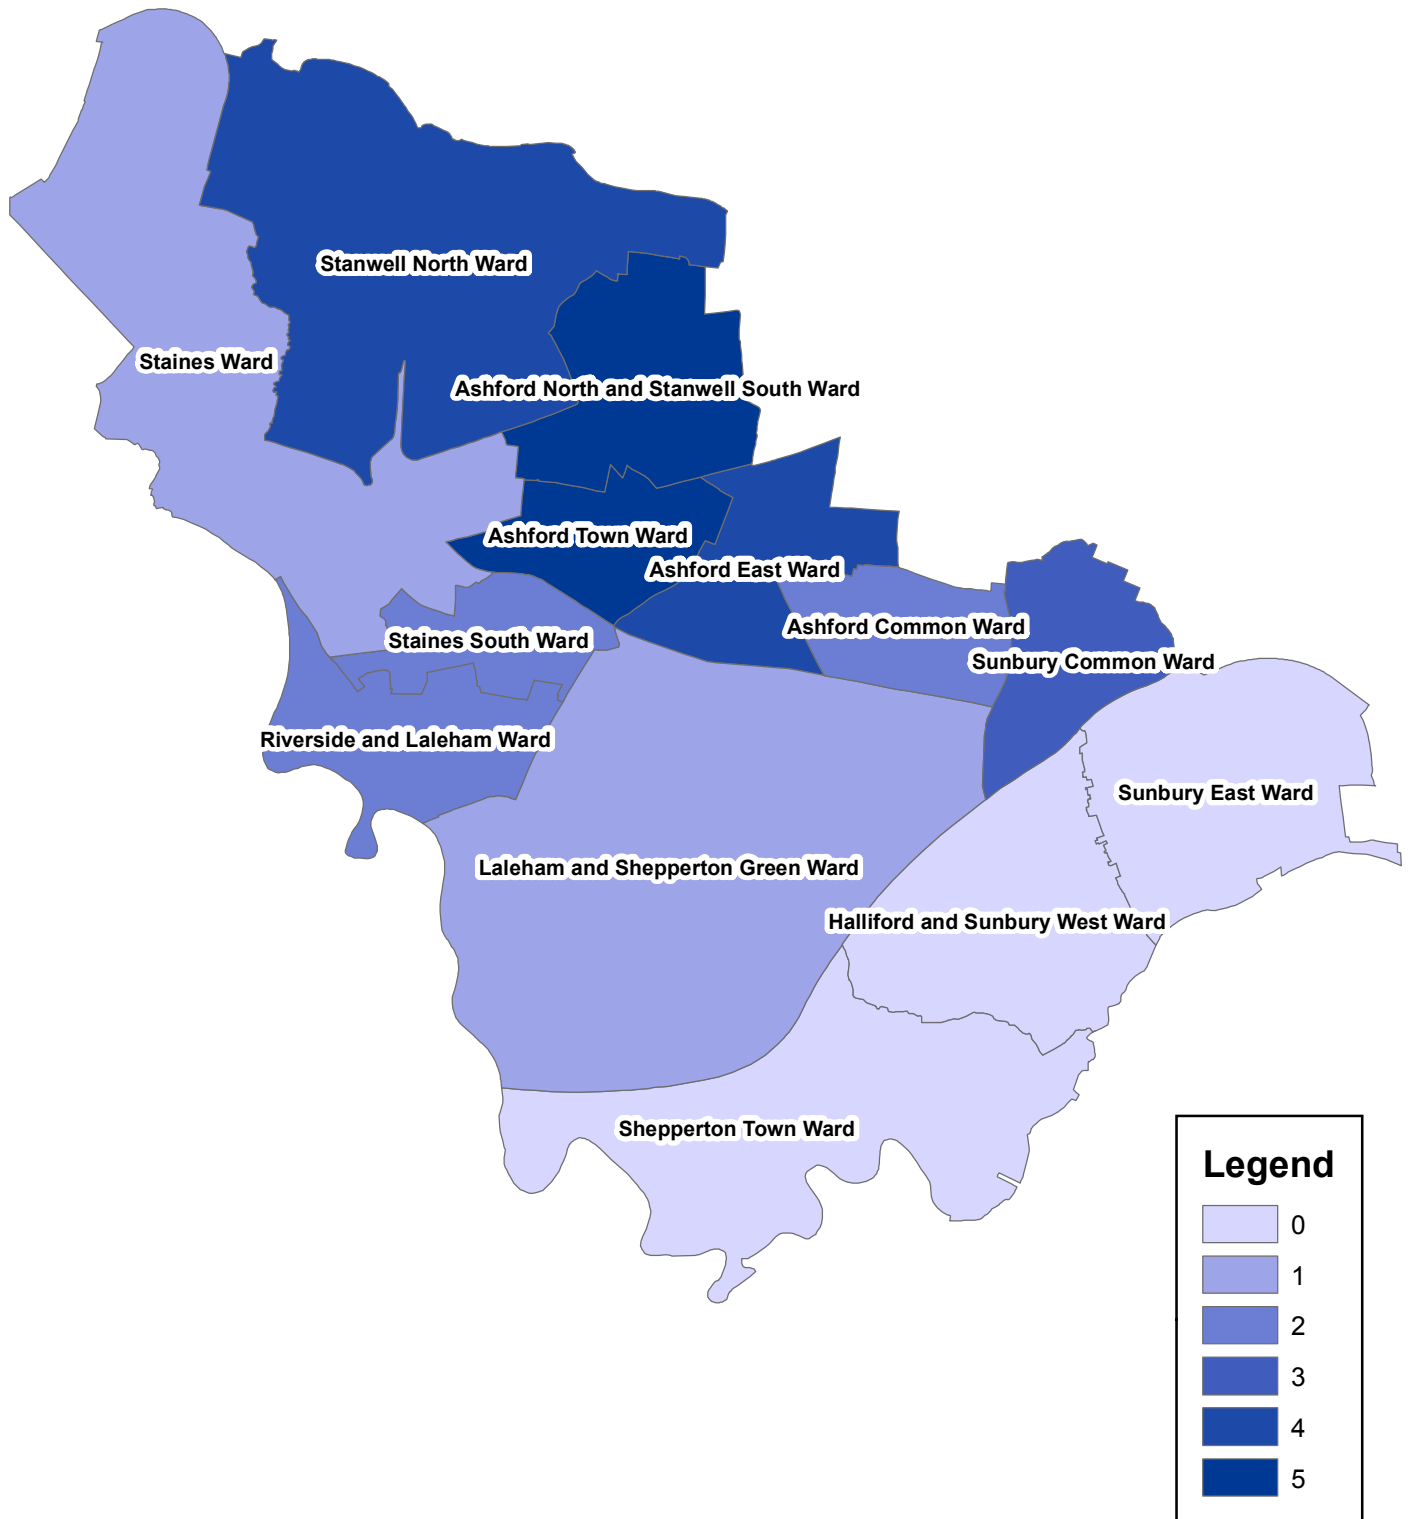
Stanwell North Ward
Staines Ward
Ashford North and Stanwell South Ward
Ashford Town Ward
Ashford East Ward
Staines South Ward
Ashford Common Ward
Sunbury Common Ward
Riverside and Laleham Ward
Sunbury East Ward
Laleham and Shepperton Green Ward
Halliford and Sunbury West Ward
Shepperton Town Ward

Legend
0
1
2
3
4
5